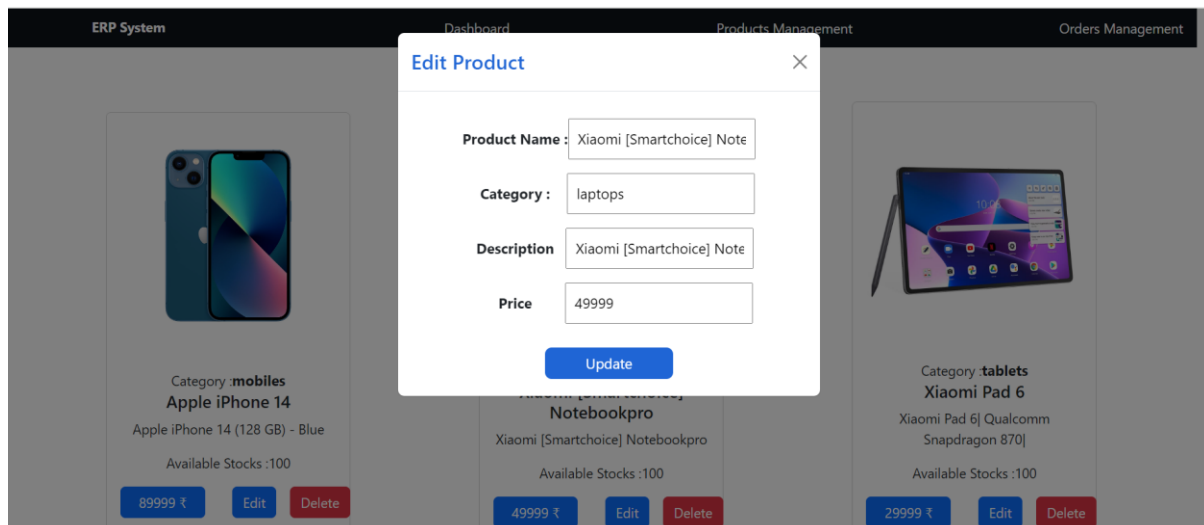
ERP System

Dashboard

Products Management

Orders Management

Edit Product

×

Product Name : Xiaomi [Smartchoice] Note

Category : laptops

Description Xiaomi [Smartchoice] Note

Price 49999

Update

Category :mobiles

Apple iPhone 14

Apple iPhone 14 (128 GB) - Blue

Available Stocks :100

89999 ₹

Edit

Delete

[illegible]

Notebookpro

Xiaomi [Smartchoice] Notebookpro

Available Stocks :100

49999 ₹

Edit

Delete

Category :tablets

Xiaomi Pad 6

Xiaomi Pad 6| Qualcomm Snapdragon 870|

Available Stocks :100

29999 ₹

Edit

Delete